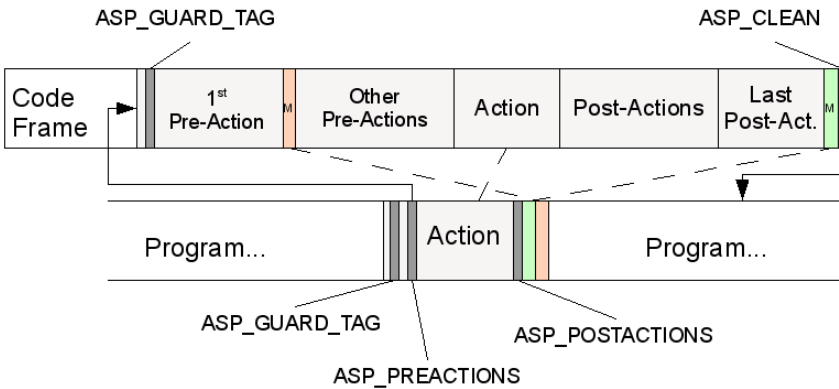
ASP_GUARD_TAG

ASP_CLEAN

Code Frame

$1^{st}$ Pre-Action

M

Other Pre-Actions

Action

Post-Actions

Last Post-Act.

M

Program...

Action

Program...

ASP_GUARD_TAG

ASP_POSTACTIONS

ASP_PREACTIONS